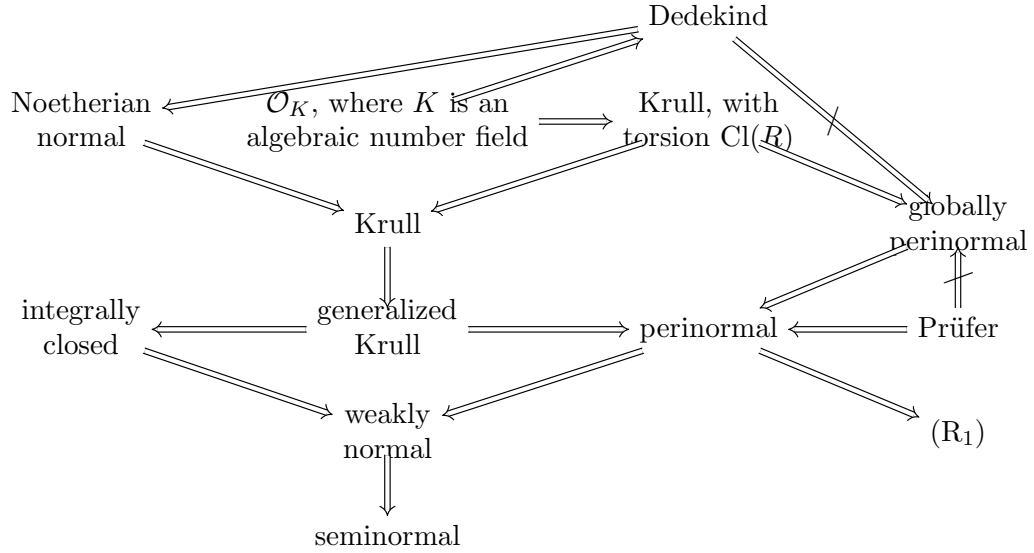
Dedekind

Noetherian normal

$\mathcal{O}_K$, where $K$ is an algebraic number field

Krull, with torsion $\mathrm{Cl}(R)$

Krull

globally perinormal

integrally closed

generalized Krull

perinormal

Prüfer

weakly normal

$(\mathrm{R}_1)$

seminormal